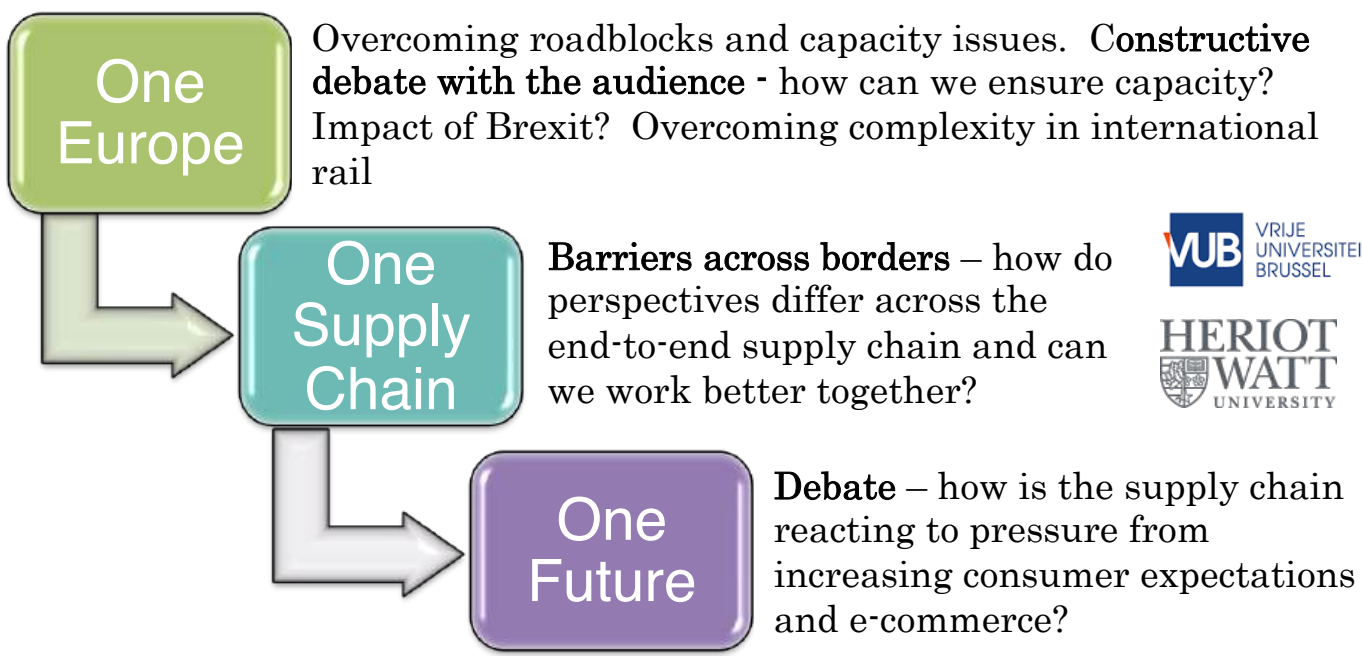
One Europe

Overcoming roadblocks and capacity issues. Constructive debate with the audience - how can we ensure capacity? Impact of Brexit? Overcoming complexity in international rail

One Supply Chain

Barriers across borders – how do perspectives differ across the end-to-end supply chain and can we work better together?

VUB VRIJE UNIVERSITEI BRUSSEL

HERIOT WATT UNIVERSITY

One Future

Debate – how is the supply chain reacting to pressure from increasing consumer expectations and e-commerce?